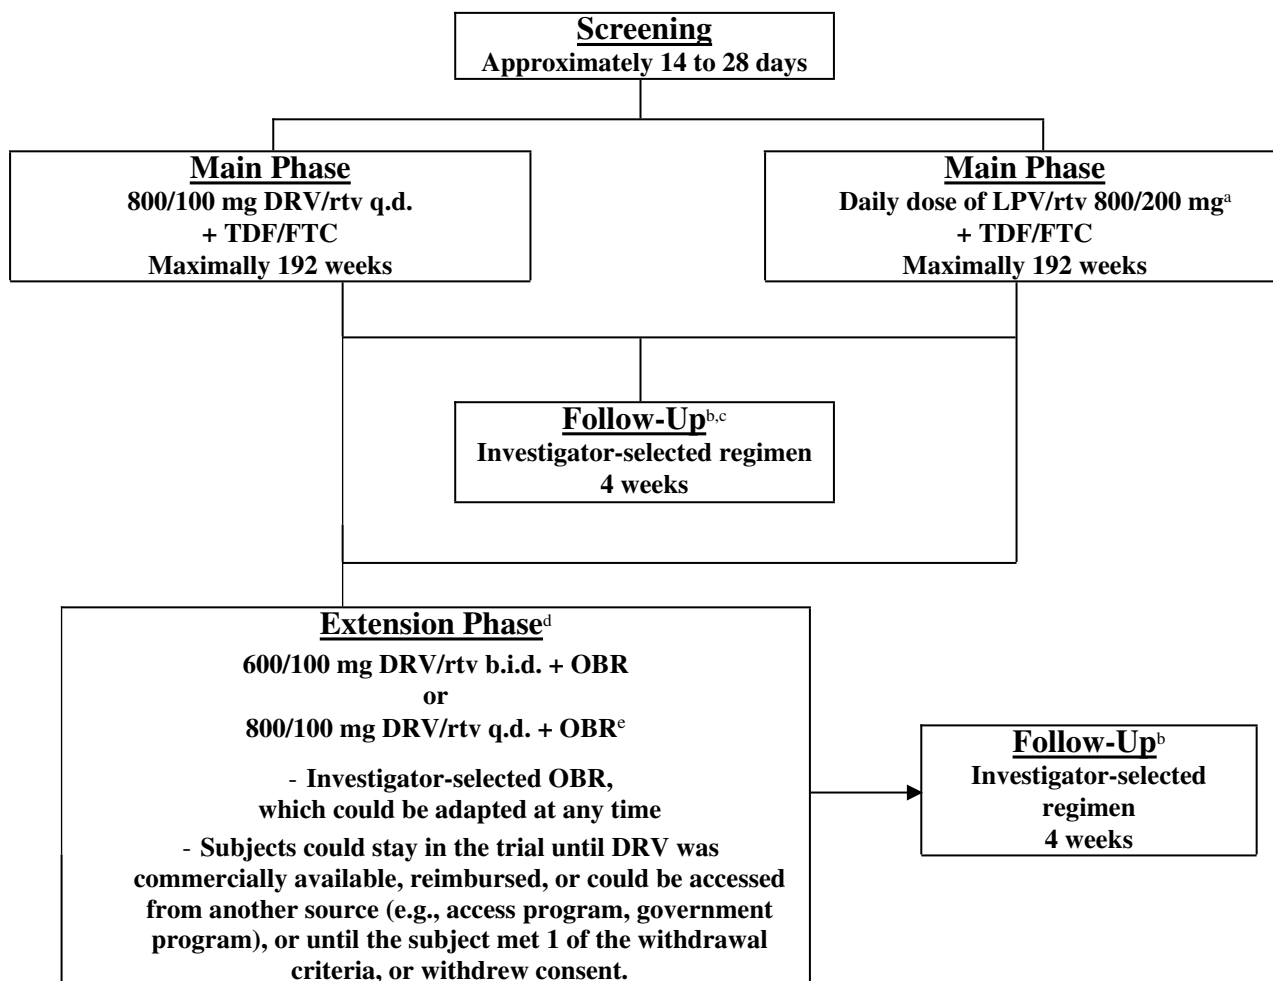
**Screening**
Approximately 14 to 28 days

**Main Phase**
800/100 mg DRV/rtv q.d.
+ TDF/FTC
Maximally 192 weeks

**Main Phase**
Daily dose of LPV/rtv 800/200 mg$^{a}$
+ TDF/FTC
Maximally 192 weeks

**Follow-Up**$^{b,c}$
Investigator-selected regimen
4 weeks

**Extension Phase**$^{d}$
600/100 mg DRV/rtv b.i.d. + OBR
or
800/100 mg DRV/rtv q.d. + OBR$^{e}$

- Investigator-selected OBR, which could be adapted at any time

- Subjects could stay in the trial until DRV was commercially available, reimbursed, or could be accessed from another source (e.g., access program, government program), or until the subject met 1 of the withdrawal criteria, or withdrew consent.

**Follow-Up**$^{b}$
Investigator-selected regimen
4 weeks